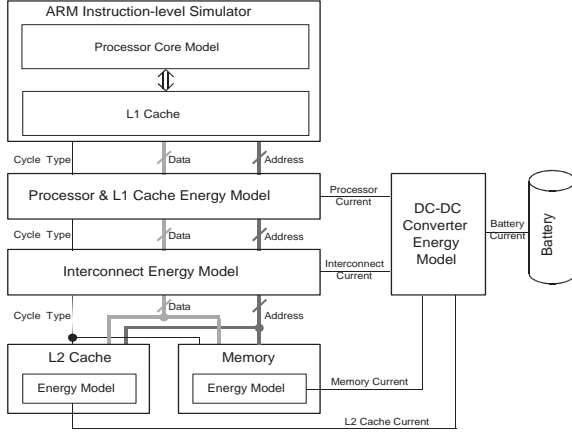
ARM Instruction-level Simulator

Processor Core Model

L1 Cache

Cycle Type

Data

Address

Processor & L1 Cache Energy Model

Processor Current

DC-DC Converter Energy Model

Battery Current

Battery

Cycle Type

Data

Address

Interconnect Energy Model

Interconnect Current

Cycle Type

Data

Address

L2 Cache

Energy Model

Memory

Energy Model

Memory Current

L2 Cache Current